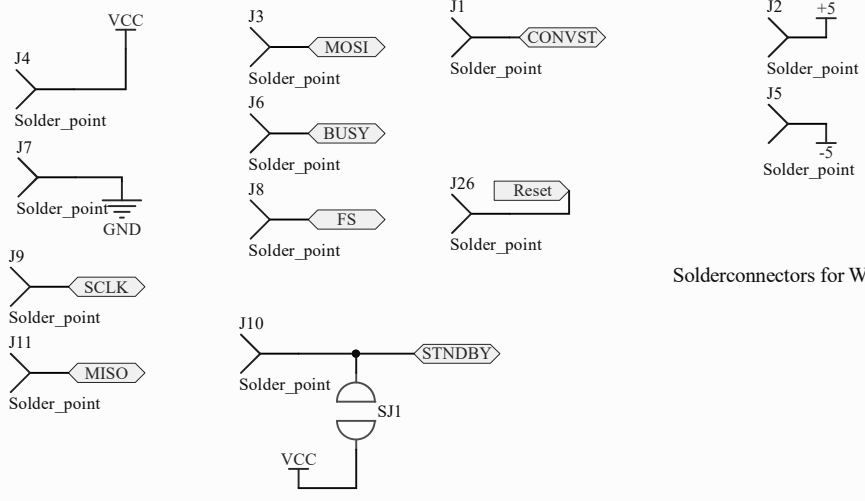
VCC
J4
Solder_point

J7
Solder_point
GND

J9
SCLK
Solder_point

J11
MISO
Solder_point

J3
MOSI
Solder_point

J6
BUSY
Solder_point

J8
FS
Solder_point

J10
STNDBY
Solder_point
SJ1
VCC

J1
CONVST
Solder_point

J26
Reset
Solder_point

J2
+5
Solder_point

J5
-5
Solder_point

Solderconnectors for W